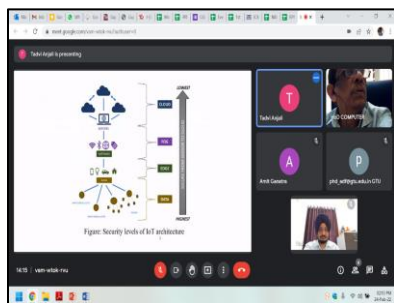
Tadvi Anjali is presenting

CLOUD

FOG

EDGE

DATA

LOWEST

HIGHEST

Figure: Security levels of IoT architecture

T

Tadvi Anjali

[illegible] COMPUTER

A

Amit Ganatra

P

phd_ad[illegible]gtu.edu.in GTU

14:15 | vem-wtak-nnu